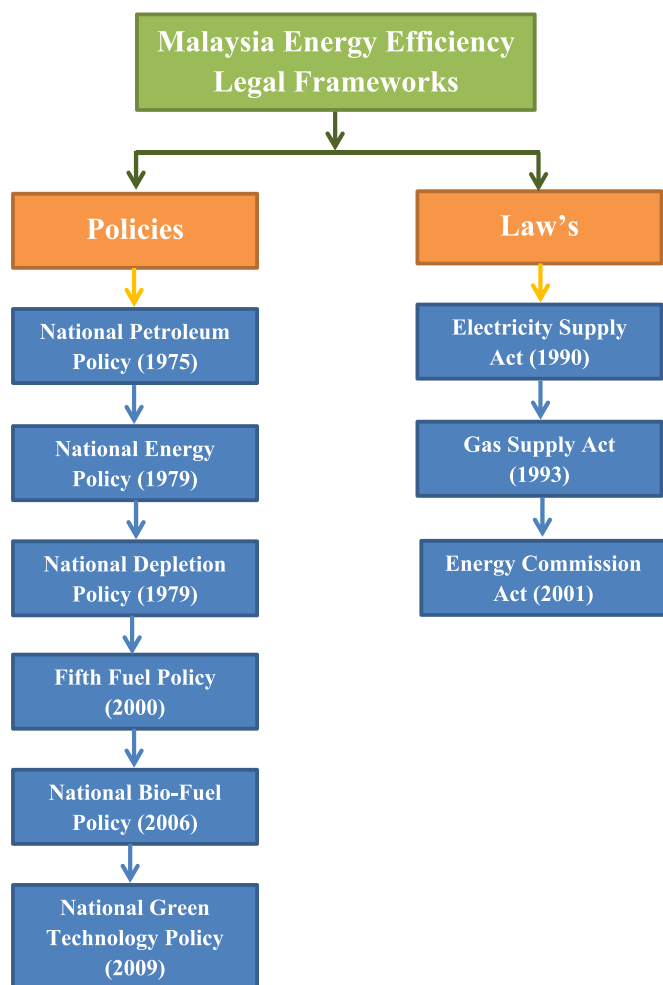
Malaysia Energy Efficiency Legal Frameworks

Policies

National Petroleum Policy (1975)

National Energy Policy (1979)

National Depletion Policy (1979)

Fifth Fuel Policy (2000)

National Bio-Fuel Policy (2006)

National Green Technology Policy (2009)

Law’s

Electricity Supply Act (1990)

Gas Supply Act (1993)

Energy Commission Act (2001)